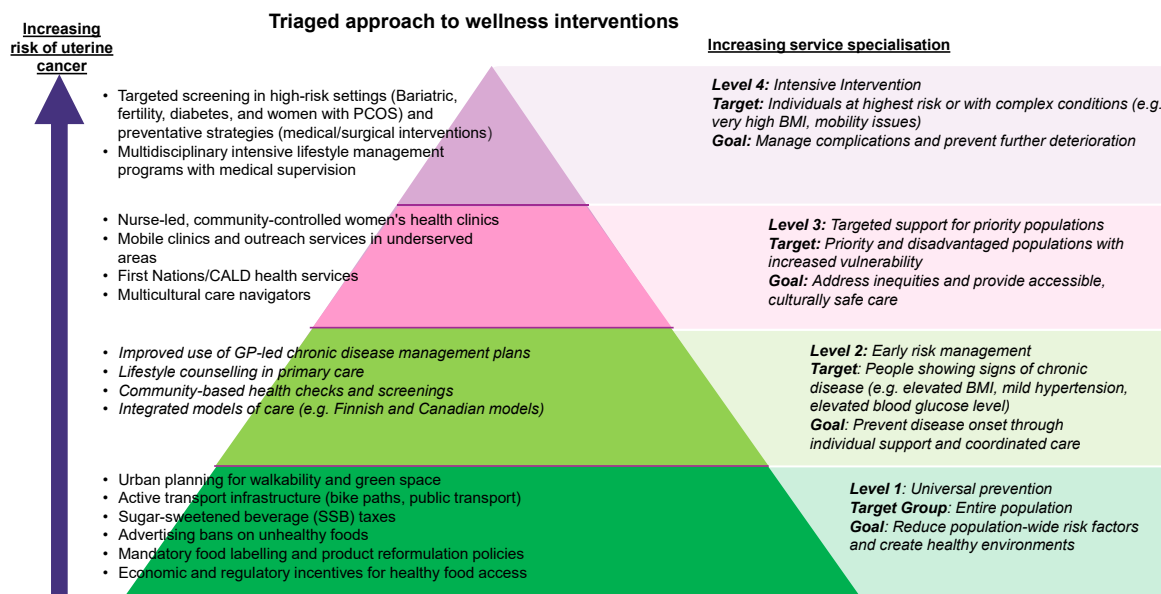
Increasing risk of uterine cancer

Triaged approach to wellness interventions

Increasing service specialisation

• Targeted screening in high-risk settings (Bariatric, fertility, diabetes, and women with PCOS) and preventative strategies (medical/surgical interventions)
• Multidisciplinary intensive lifestyle management programs with medical supervision

**Level 4:** Intensive Intervention
**Target:** Individuals at highest risk or with complex conditions (e.g. very high BMI, mobility issues)
**Goal:** Manage complications and prevent further deterioration

• Nurse-led, community-controlled women's health clinics
• Mobile clinics and outreach services in underserved areas
• First Nations/CALD health services
• Multicultural care navigators

**Level 3:** Targeted support for priority populations
**Target:** Priority and disadvantaged populations with increased vulnerability
**Goal:** Address inequities and provide accessible, culturally safe care

• Improved use of GP-led chronic disease management plans
• Lifestyle counselling in primary care
• Community-based health checks and screenings
• Integrated models of care (e.g. Finnish and Canadian models)

**Level 2:** Early risk management
**Target:** People showing signs of chronic disease (e.g. elevated BMI, mild hypertension, elevated blood glucose level)
**Goal:** Prevent disease onset through individual support and coordinated care

• Urban planning for walkability and green space
• Active transport infrastructure (bike paths, public transport)
• Sugar-sweetened beverage (SSB) taxes
• Advertising bans on unhealthy foods
• Mandatory food labelling and product reformulation policies
• Economic and regulatory incentives for healthy food access

**Level 1**: Universal prevention
**Target Group**: Entire population
**Goal**: Reduce population-wide risk factors and create healthy environments